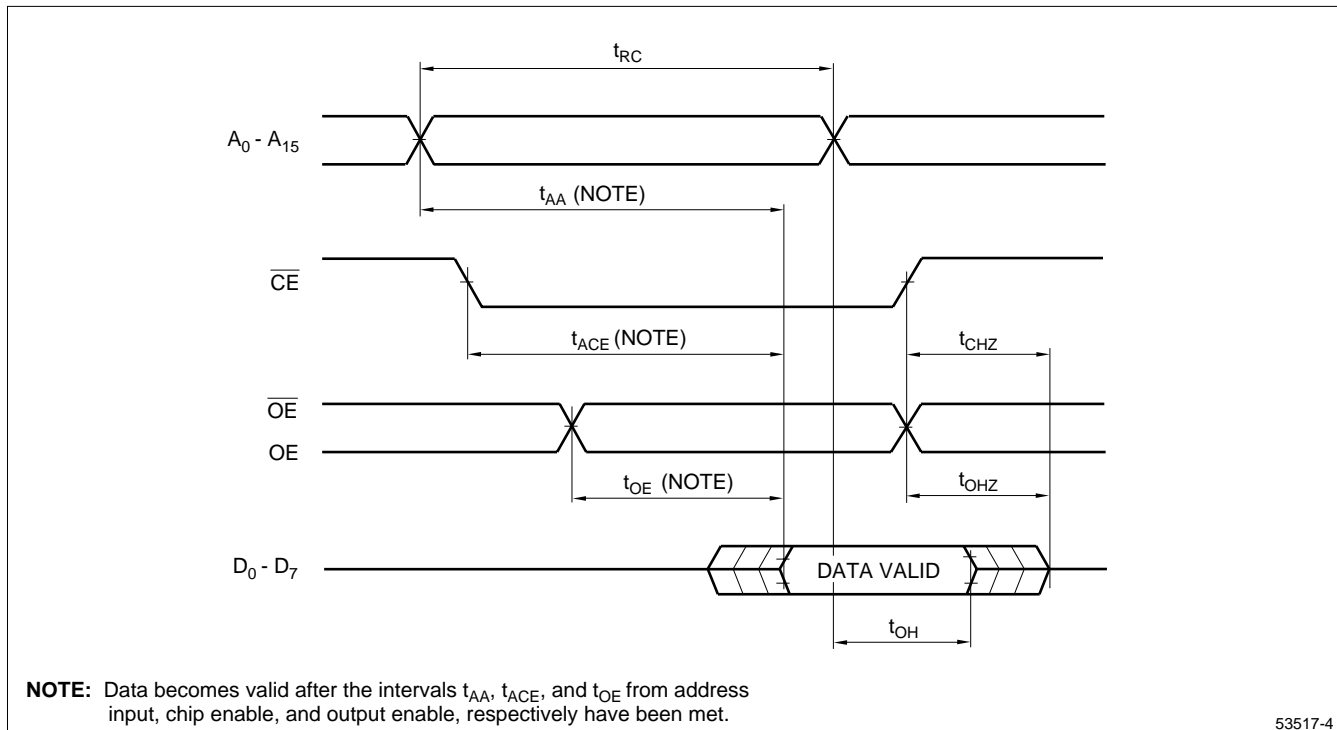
$t_{RC}$

$A_0$ - $A_{15}$

$t_{AA}$ (NOTE)

$\overline{CE}$

$t_{ACE}$ (NOTE)

$t_{CHZ}$

$\overline{OE}$

OE

$t_{OE}$ (NOTE)

$t_{OHZ}$

$D_0$ - $D_7$

DATA VALID

$t_{OH}$

**NOTE:** Data becomes valid after the intervals $t_{AA}$, $t_{ACE}$, and $t_{OE}$ from address input, chip enable, and output enable, respectively have been met.

53517-4